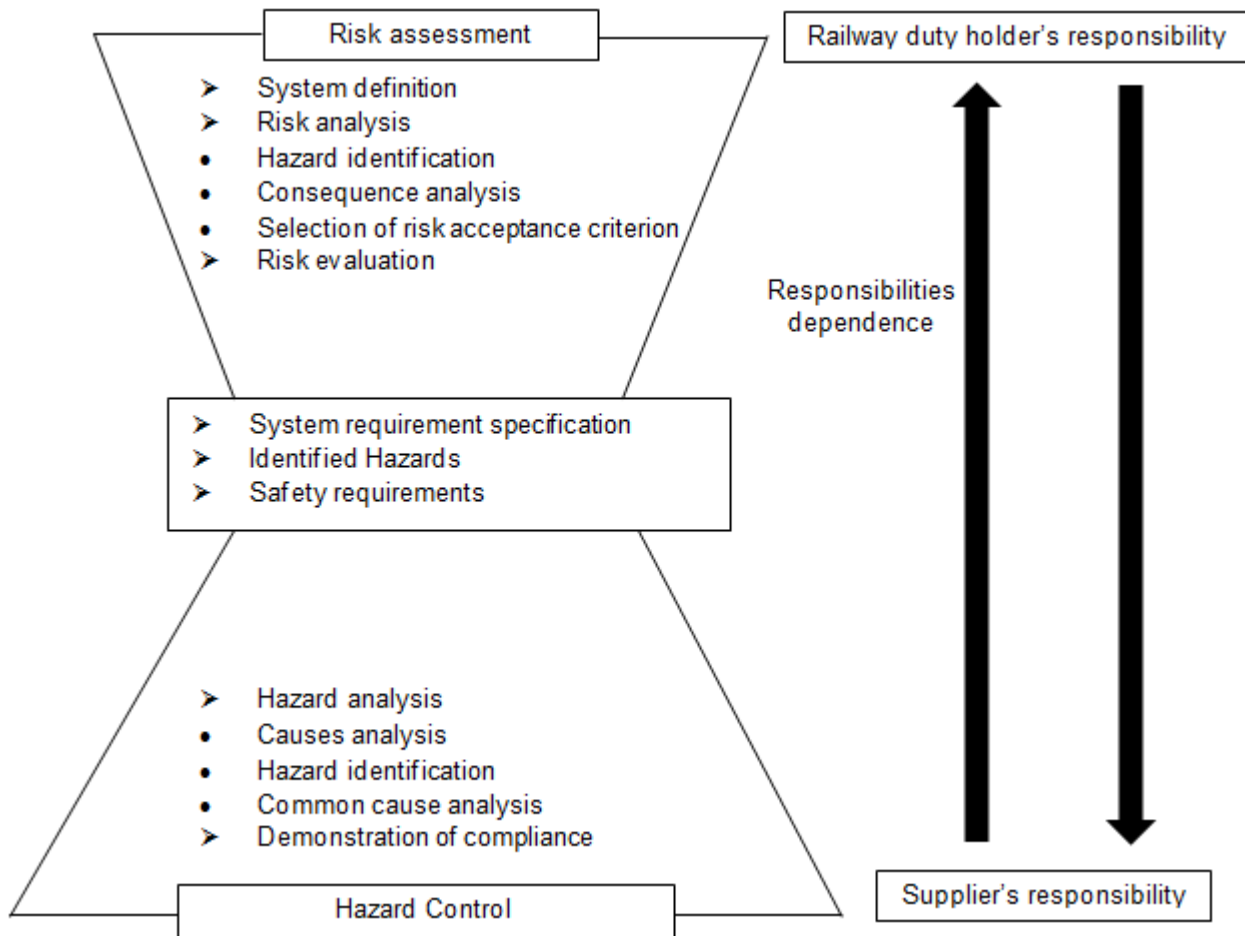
Risk assessment

Railway duty holder's responsibility

➤ System definition
➤ Risk analysis
• Hazard identification
• Consequence analysis
• Selection of risk acceptance criterion
➤ Risk evaluation

Responsibilities dependence

➤ System requirement specification
➤ Identified Hazards
➤ Safety requirements

➤ Hazard analysis
• Causes analysis
• Hazard identification
• Common cause analysis
➤ Demonstration of compliance

Hazard Control

Supplier's responsibility